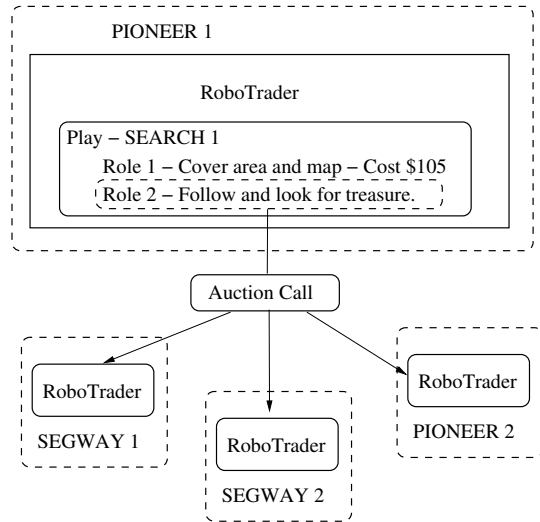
PIONEER 1

RoboTrader

Play – SEARCH 1

Role 1 – Cover area and map – Cost \$105

Role 2 – Follow and look for treasure.

Auction Call

RoboTrader

SEGWAY 1

RoboTrader

SEGWAY 2

RoboTrader

PIONEER 2